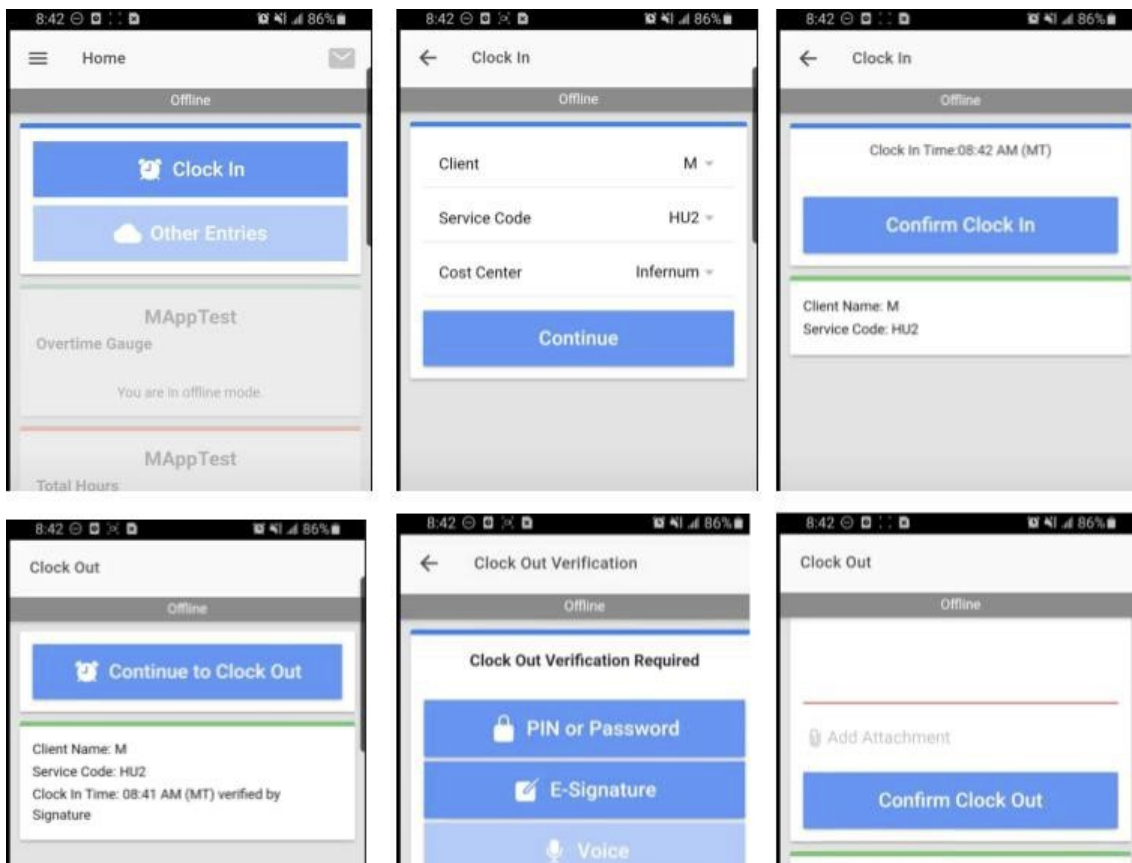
8:42 86%

Home

Offline

Clock In

Other Entries

MAppTest

Overtime Gauge

You are in offline mode.

MAppTest

Total Hours

8:42 86%

Clock In

Offline

Client M

Service Code HU2

Cost Center Infernum

Continue

8:42 86%

Clock In

Offline

Clock In Time:08:42 AM (MT)

Confirm Clock In

Client Name: M
Service Code: HU2

8:42 86%

Clock Out

Offline

Continue to Clock Out

Client Name: M
Service Code: HU2
Clock In Time: 08:41 AM (MT) verified by Signature

8:42 86%

Clock Out Verification

Offline

Clock Out Verification Required

PIN or Password

E-Signature

Voice

8:42 86%

Clock Out

Offline

Add Attachment

Confirm Clock Out